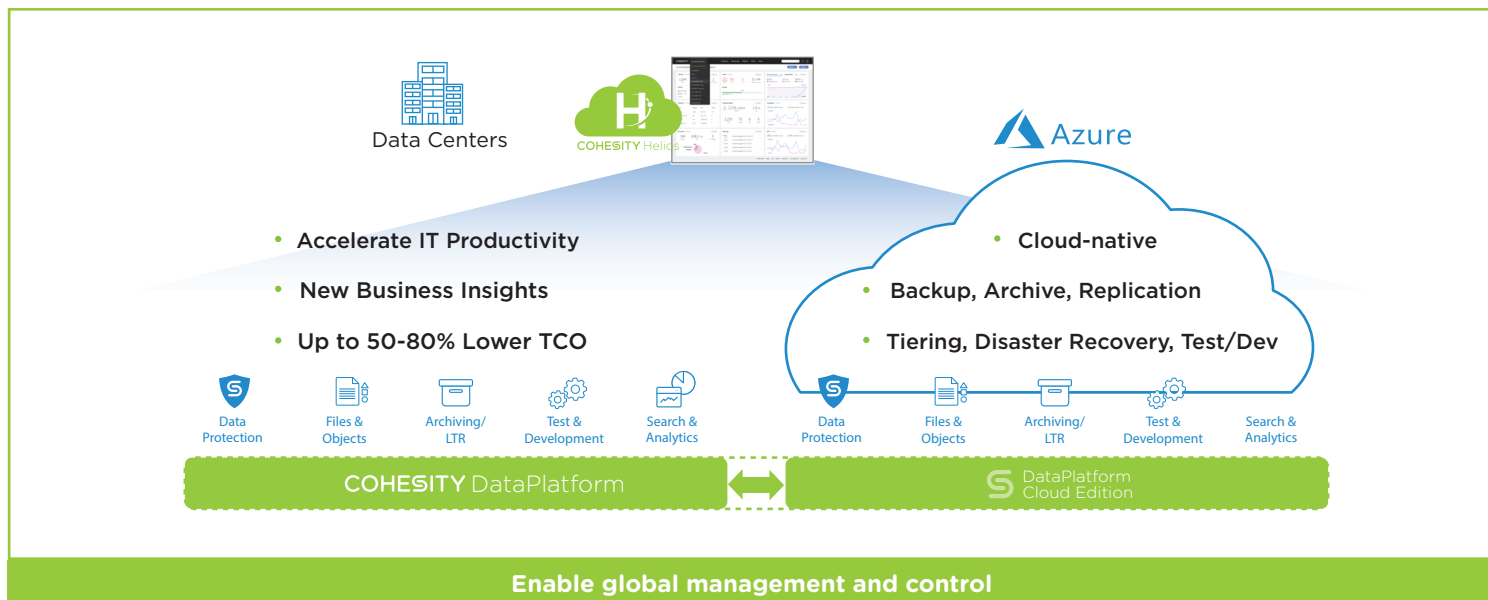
Data Centers

COHESITY Helios

Azure

• Accelerate IT Productivity

• New Business Insights

• Up to 50-80% Lower TCO

• Cloud-native

• Backup, Archive, Replication

• Tiering, Disaster Recovery, Test/Dev

Data Protection

Files & Objects

Archiving/ LTR

Test & Development

Search & Analytics

Data Protection

Files & Objects

Archiving/ LTR

Test & Development

Search & Analytics

COHESITY DataPlatform

DataPlatform Cloud Edition

Enable global management and control